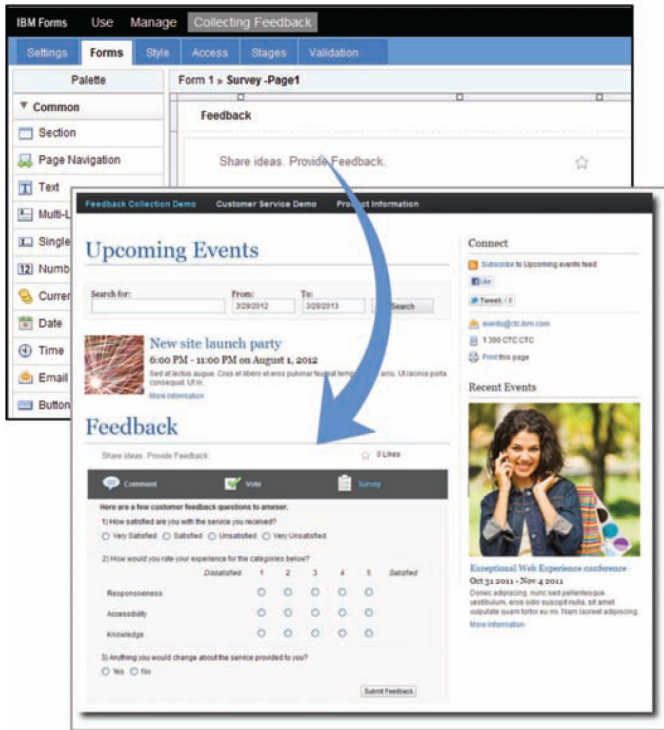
IBM Forms Use Manage Collecting Feedback

Settings Forms Style Access Stages Validation

Palette

▼ Common

Section

Page Navigation

Text

Multi-L

Single

Numb

Curren

Date

Time

Email

Button

Form 1 » Survey -Page1

Feedback

Share ideas. Provide Feedback.

Feedback Collection Demo Customer Service Demo Product Information

Upcoming Events

Search for: From: 3/28/2012 To: 3/28/2013 Search

New site launch party

6:00 PM - 11:00 PM on August 1, 2012

Sed at lectus augue. Cras et libero et eros pulvinar feugiat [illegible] arcu. Ut lacinia porta consequat. Ut in.

More information

Feedback

Share ideas. Provide Feedback. 0 Likes

Comment Vote Survey

Here are a few customer feedback questions to answer.

1) How satisfied are you with the service you received?

○ Very Satisfied ○ Satisfied ○ Unsatisfied ○ Very Unsatisfied

2) How would you rate your experience for the categories below?

| | Dissatisfied | 1 | 2 | 3 | 4 | 5 | Satisfied |
|---|---|---|---|---|---|---|---|
| Responsiveness | | ○ | ○ | ○ | ○ | ○ | |
| Accessibility | | ○ | ○ | ○ | ○ | ○ | |
| Knowledge | | ○ | ○ | ○ | ○ | ○ | |

3) Anything you would change about the service provided to you?

○ Yes ○ No

Submit Feedback

Connect

Subscribe to Upcoming events feed

Like

Tweet 0

events@ctc.ibm.com

1 300 CTC CTC

Print this page

Recent Events

Exceptional Web Experience conference

Oct 31 2011 - Nov 4 2011

Donec adipiscing, nunc sed pellentesque vestibulum, eros odio suscipit nulla, sit amet vulputate sem tortor eu mi. Nam laoreet adipiscing.

More information